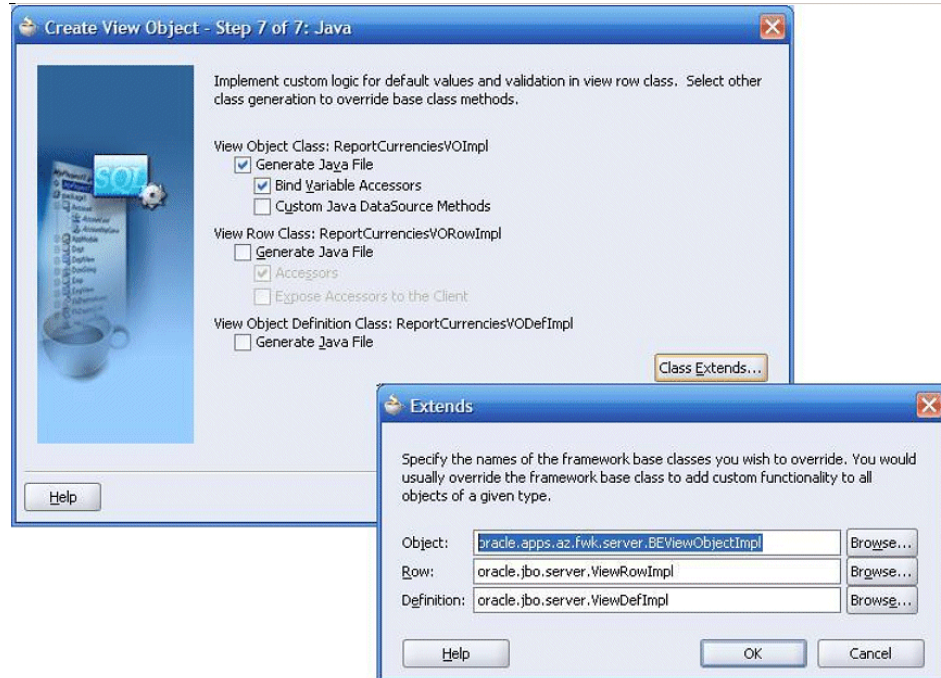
Create View Object - Step 7 of 7: Java

Implement custom logic for default values and validation in view row class. Select other class generation to override base class methods.

View Object Class: ReportCurrenciesVOImpl
Generate Java File
Bind Variable Accessors
Custom Java DataSource Methods
View Row Class: ReportCurrenciesVORowImpl
Generate Java File
Accessors
Expose Accessors to the Client
View Object Definition Class: ReportCurrenciesVODefImpl
Generate Java File

Class Extends...

Help

Extends

Specify the names of the framework base classes you wish to override. You would usually override the framework base class to add custom functionality to all objects of a given type.

| | | |
|---|---|---|
| Object: | oracle.apps.az.fwk.server.BEViewObjectImpl | Browse... |
| Row: | oracle.jbo.server.ViewRowImpl | Browse... |
| Definition: | oracle.jbo.server.ViewDefImpl | Browse... |

Help OK Cancel